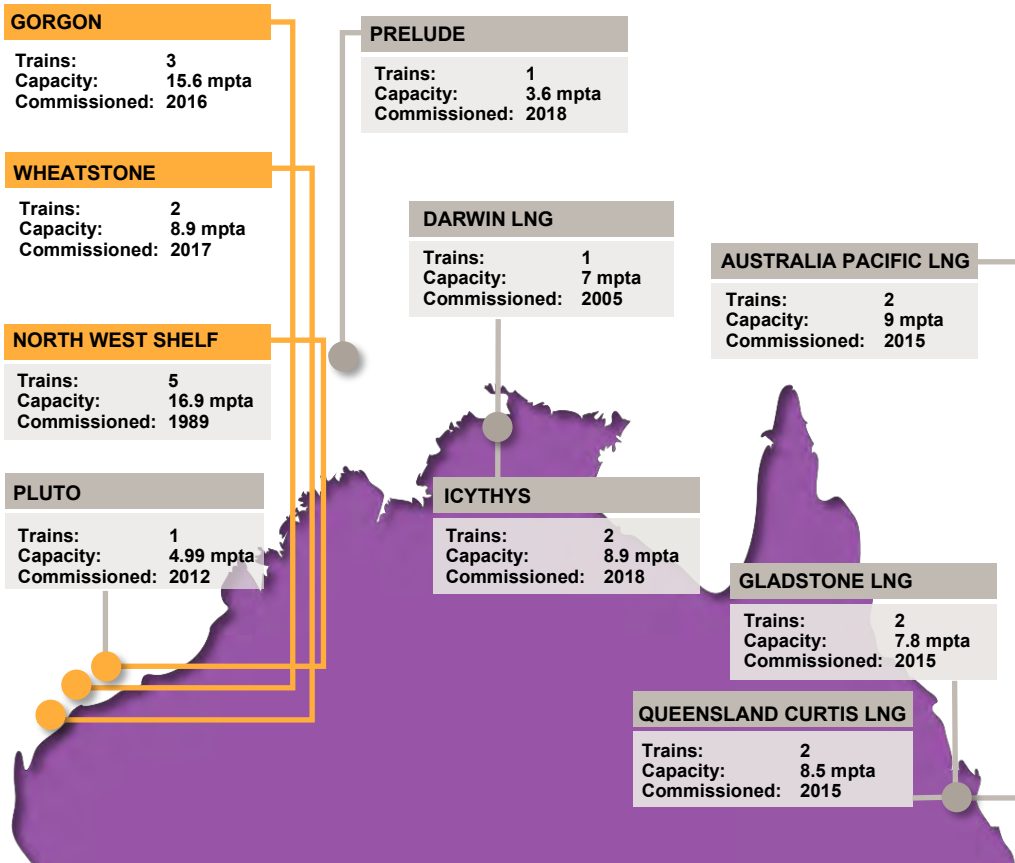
GORGON

Trains: 3
Capacity: 15.6 mpta
Commissioned: 2016

PRELUDE

Trains: 1
Capacity: 3.6 mpta
Commissioned: 2018

WHEATSTONE

Trains: 2
Capacity: 8.9 mpta
Commissioned: 2017

DARWIN LNG

Trains: 1
Capacity: 7 mpta
Commissioned: 2005

AUSTRALIA PACIFIC LNG

Trains: 2
Capacity: 9 mpta
Commissioned: 2015

NORTH WEST SHELF

Trains: 5
Capacity: 16.9 mpta
Commissioned: 1989

PLUTO

Trains: 1
Capacity: 4.99 mpta
Commissioned: 2012

ICYTHYS

Trains: 2
Capacity: 8.9 mpta
Commissioned: 2018

GLADSTONE LNG

Trains: 2
Capacity: 7.8 mpta
Commissioned: 2015

QUEENSLAND CURTIS LNG

Trains: 2
Capacity: 8.5 mpta
Commissioned: 2015